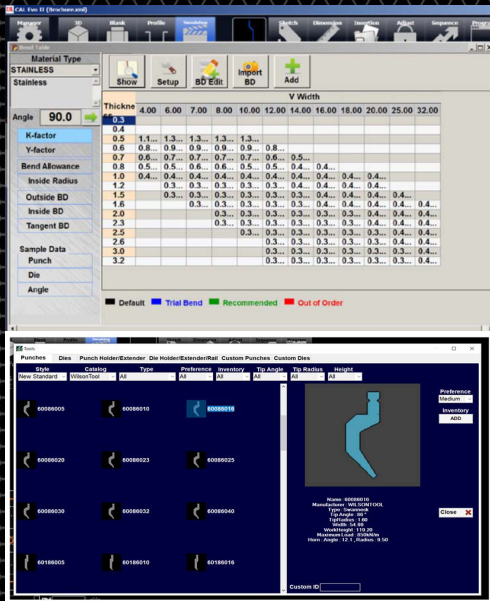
CAD_Exo 1I (Bracket.xml)

Manager 3D Blank Profile Sketch Dimension Insertion Adjust Sequence

Bend Table

Material Type
STAINLESS
Stainless

Angle 90.0

K-factor
Y-factor
Bend Allowance
Inside Radius
Outside BD
Inside BD
Tangent BD

Sample Data
Punch
Die
Angle

Show Setup BD Edit Import BD Add

V Width

| Thickne | 4.00 | 6.00 | 7.00 | 8.00 | 10.00 | 12.00 | 14.00 | 16.00 | 18.00 | 20.00 | 25.00 | 32.00 |
|---|---|---|---|---|---|---|---|---|---|---|---|---|
| 0.3 | | | | | | | | | | | | |
| 0.4 | | | | | | | | | | | | |
| 0.5 | 1.1... | 1.3... | 1.3... | 1.3... | 1.3... | | | | | | | |
| 0.6 | 0.8... | 0.9... | 0.9... | 0.9... | 0.9... | 0.8... | | | | | | |
| 0.7 | 0.6... | 0.7... | 0.7... | 0.7... | 0.7... | 0.6... | 0.5... | | | | | |
| 0.8 | 0.5... | 0.5... | 0.6... | 0.6... | 0.5... | 0.5... | 0.4... | 0.4... | | | | |
| 1.0 | 0.4... | 0.4... | 0.4... | 0.4... | 0.4... | 0.4... | 0.4... | 0.4... | 0.4... | 0.4... | | |
| 1.2 | | 0.3... | 0.3... | 0.3... | 0.3... | 0.3... | 0.4... | 0.4... | 0.4... | 0.4... | | |
| 1.5 | | 0.3... | 0.3... | 0.3... | 0.3... | 0.3... | 0.3... | 0.4... | 0.4... | 0.4... | 0.4... | |
| 1.6 | | 0.3... | 0.3... | 0.3... | 0.3... | 0.3... | 0.3... | 0.3... | 0.4... | 0.4... | 0.4... | 0.4... |
| 2.0 | | | 0.3... | 0.3... | 0.3... | 0.3... | 0.3... | 0.3... | 0.3... | 0.3... | 0.4... | 0.4... |
| 2.3 | | | | 0.3... | 0.3... | 0.3... | 0.3... | 0.3... | 0.3... | 0.3... | 0.3... | 0.4... |
| 2.5 | | | | | 0.3... | 0.3... | 0.3... | 0.3... | 0.3... | 0.3... | 0.3... | 0.4... |
| 2.6 | | | | | | 0.3... | 0.3... | 0.3... | 0.3... | 0.3... | 0.3... | 0.4... |
| 3.0 | | | | | | 0.3... | 0.3... | 0.3... | 0.3... | 0.3... | 0.3... | 0.3... |
| 3.2 | | | | | | 0.3... | 0.3... | 0.3... | 0.3... | 0.3... | 0.3... | 0.3... |

Default Trial Bend Recommended Out of Order

Tools

Punches Dies Punch Holder/Extender Die Holder/Extender/Rail Custom Punches Custom Dies

Style Catalog Type Preference Inventory Tip Angle Tip Radius Height
New Standard WilsonTool All All All All All All

60086005 60086010 60086016
60086020 60086023 60086025
60086030 60086032 60086040
60186005 60186010 60186016

Name : 60086016
Manufacturer : WILSONTOOL
Type : Swanneck
Tip Angle : 86°
TipRadius : 1.00
Width : 14.00
WorkHeight : 110.20
Maximum Load : 850kN/m
Horn : Angle : 12.1 , Radius : 9.50

Custom ID

Preference
Medium
Inventory
ADD

Close